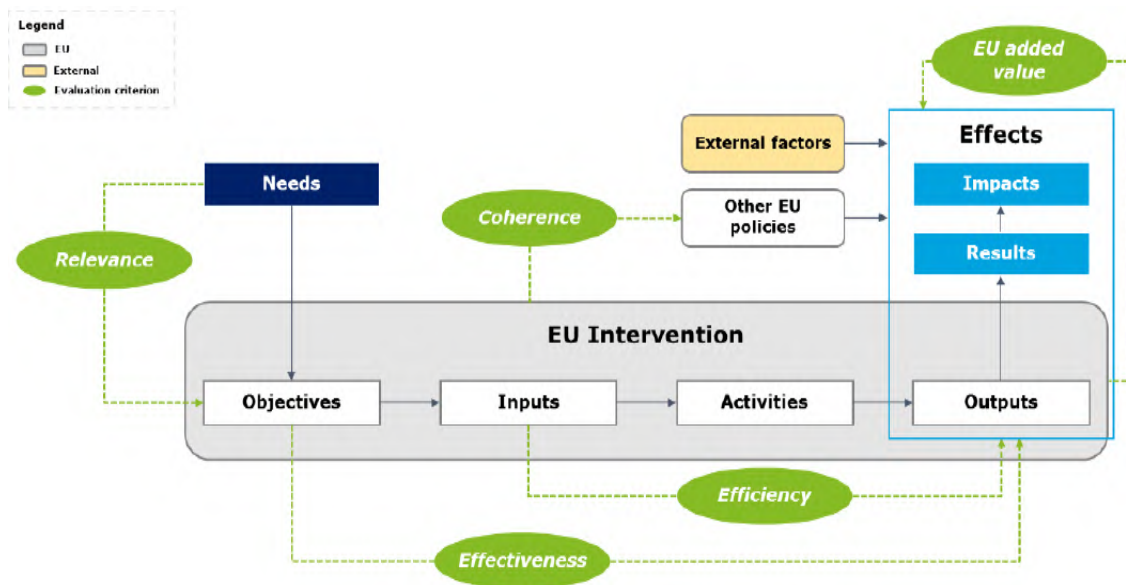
Legend
EU
External
Evaluation criterion

EU added value

Effects

External factors

Impacts

Needs

Coherence

Other EU policies

Relevance

Results

EU Intervention

Objectives

Inputs

Activities

Outputs

Efficiency

Effectiveness